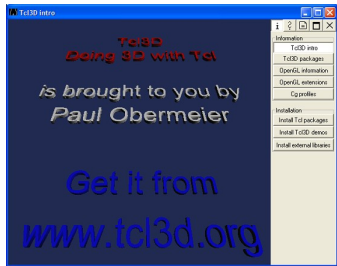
Tcl3D intro

Tcl3D
Doing 3D with Tcl

is brought to you by
Paul Obermeier

Get it from
www.tcl3d.org

Information
Tcl3D intro
Tcl3D packages
OpenGL information
OpenGL extensions
Cg profiles

Installation
Install Tcl packages
Install Tcl3D demos
Install external libraries